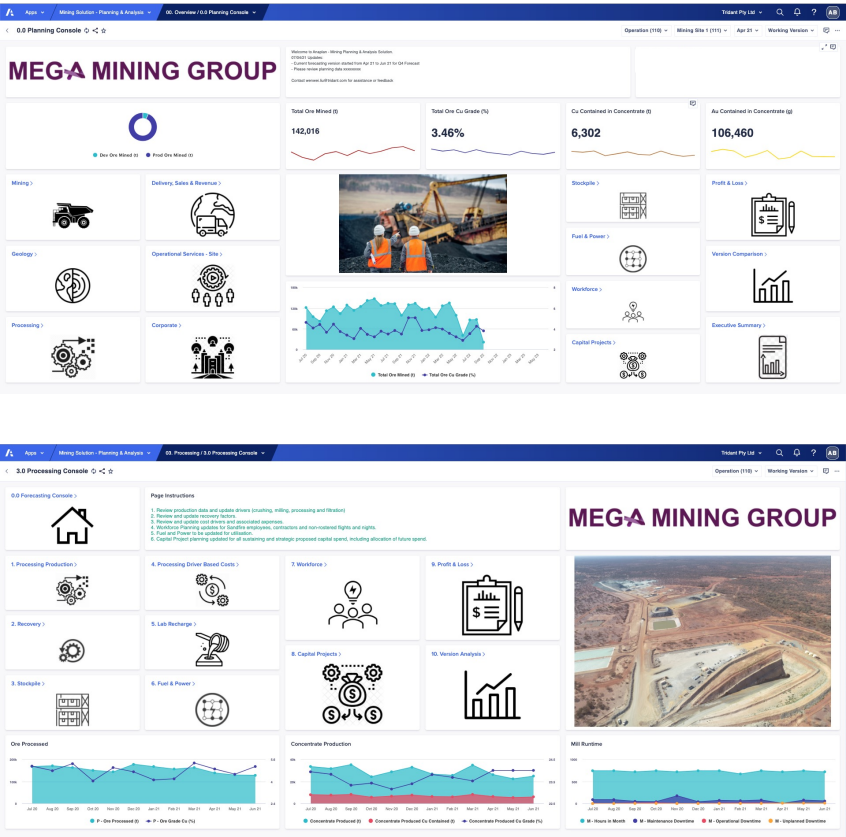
Apps | Mining Solution - Planning & Analysis | 00. Overview / 0.0 Planning Console | Trident Pty Ltd | AB

0.0 Planning Console

Operation (110) | Mining Site 1 (111) | Apr 21 | Working Version

MEGA MINING GROUP

Welcome to Anaplan - Mining Planning & Analysis Solution.
07/04/21 Updates:
- Current forecasting version started from Apr 21 to Jun 21 for Q4 Forecast
- Please review planning data assistance
Contact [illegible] for assistance or feedback

Dev Ore Mined (t) | Prod Ore Mined (t)

Total Ore Mined (t)
142,016

Total Ore Cu Grade (%)
3.46%

Cu Contained in Concentrate (t)
6,302

Au Contained in Concentrate (g)
106,460

Mining >

Delivery, Sales & Revenue >

Stockpile >

Profit & Loss >

Fuel & Power >

Geology >

Operational Services - Site >

Version Comparison >

Workforce >

Processing >

Corporate >

Capital Projects >

Executive Summary >

Total Ore Mined (t) | Total Ore Cu Grade (%)

Apps | Mining Solution - Planning & Analysis | 03. Processing / 3.0 Processing Console | Trident Pty Ltd | AB

3.0 Processing Console

Operation (110) | Working Version

0.0 Forecasting Console >

Page instructions

1. Review production data and update drivers (crushing, milling, processing and filtration)
2. Review and update recovery factors.
3. Review and update cost drivers and associated expenses.
4. Workforce Planning updates for Sandfire employees, contractors and non-rostered flights and nights.
5. Fuel and Power to be updated for utilisation.
6. Capital Project planning updated for all sustaining and strategic proposed capital spend, including allocation of future spend.

MEGA MINING GROUP

1. Processing Production >

4. Processing Driver Based Costs >

7. Workforce >

9. Profit & Loss >

2. Recovery >

5. Lab Recharge >

8. Capital Projects >

10. Version Analysis >

3. Stockpile >

6. Fuel & Power >

Ore Processed

P - Ore Processed (t) | P - Ore Grade Cu (%)

Concentrate Production

Concentrate Produced (t) | Concentrate Produced Cu Contained (t) | Concentrate Produced Cu Grade (%)

Mill Runtime

M - Hours in Month | M - Maintenance Downtime | M - Operational Downtime | M - Unplanned Downtime

Jul 20 | Aug 20 | Sep 20 | Oct 20 | Nov 20 | Dec 20 | Jan 21 | Feb 21 | Mar 21 | Apr 21 | May 21 | Jun 21